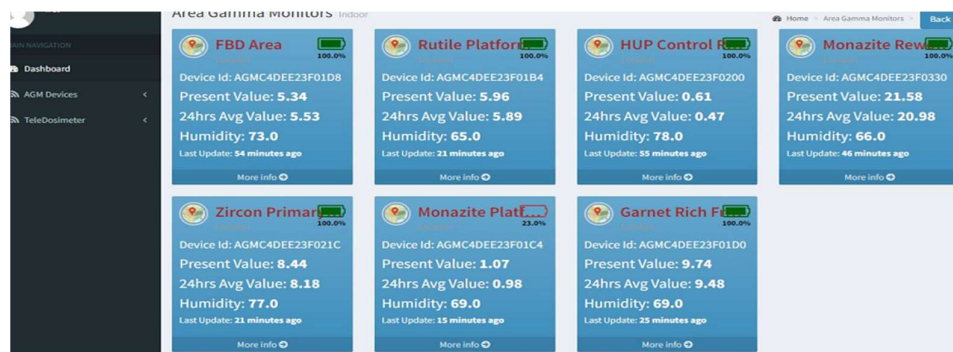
Area Gamma Monitors Indoor

Home > Area Gamma Monitors > Back

MAIN NAVIGATION

Dashboard

AGM Devices

TeleDosimeter

FBD Area
100.0%
Device Id: AGMC4DEE23F01D8
Present Value: 5.34
24hrs Avg Value: 5.53
Humidity: 73.0
Last Update: 54 minutes ago
More info

Rutile Platfor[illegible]
100.0%
Device Id: AGMC4DEE23F01B4
Present Value: 5.96
24hrs Avg Value: 5.89
Humidity: 65.0
Last Update: 21 minutes ago
More info

HUP Control R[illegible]
100.0%
Device Id: AGMC4DEE23F0200
Present Value: 0.61
24hrs Avg Value: 0.47
Humidity: 78.0
Last Update: 55 minutes ago
More info

Monazite Rew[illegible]
100.0%
Device Id: AGMC4DEE23F0330
Present Value: 21.58
24hrs Avg Value: 20.98
Humidity: 66.0
Last Update: 46 minutes ago
More info

Zircon Primar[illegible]
100.0%
Device Id: AGMC4DEE23F021C
Present Value: 8.44
24hrs Avg Value: 8.18
Humidity: 77.0
Last Update: 21 minutes ago
More info

Monazite Platf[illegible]
23.0%
Device Id: AGMC4DEE23F01C4
Present Value: 1.07
24hrs Avg Value: 0.98
Humidity: 69.0
Last Update: 15 minutes ago
More info

Garnet Rich F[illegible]
100.0%
Device Id: AGMC4DEE23F01D0
Present Value: 9.74
24hrs Avg Value: 9.48
Humidity: 69.0
Last Update: 25 minutes ago
More info